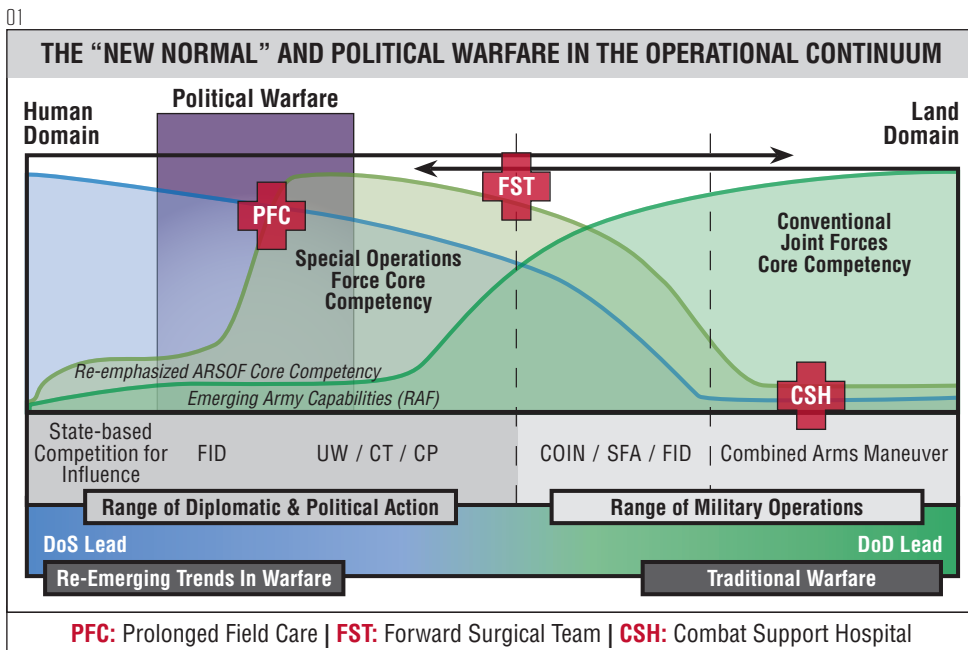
01

THE "NEW NORMAL" AND POLITICAL WARFARE IN THE OPERATIONAL CONTINUUM

Human Domain

Political Warfare

Land Domain

FST

PFC

Special Operations Force Core Competency

Conventional Joint Forces Core Competency

Re-emphasized ARSOF Core Competency

Emerging Army Capabilities (RAF)

CSH

State-based Competition for Influence

FID

UW / CT / CP

COIN / SFA / FID

Combined Arms Maneuver

Range of Diplomatic & Political Action

Range of Military Operations

DoS Lead

DoD Lead

Re-Emerging Trends In Warfare

Traditional Warfare

PFC: Prolonged Field Care | FST: Forward Surgical Team | CSH: Combat Support Hospital